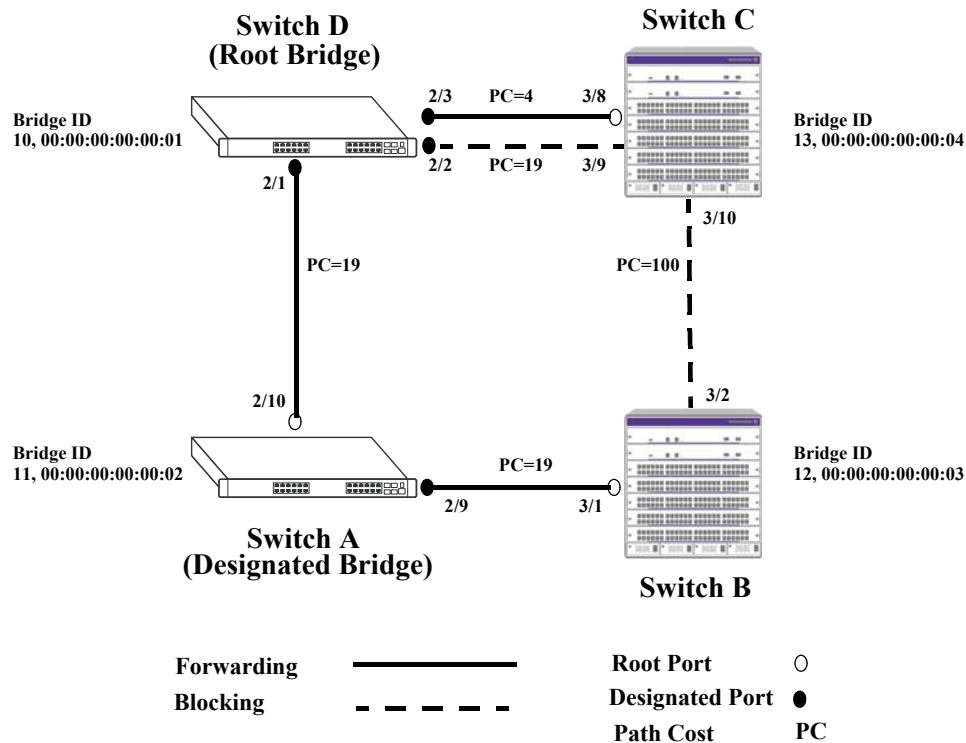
Switch D
(Root Bridge)

Switch C

Bridge ID
10, 00:00:00:00:00:01

2/3 PC=4 3/8

2/2 PC=19 3/9

Bridge ID
13, 00:00:00:00:00:04

2/1

3/10

PC=19

PC=100

2/10

3/2

Bridge ID
11, 00:00:00:00:00:02

PC=19

Bridge ID
12, 00:00:00:00:00:03

2/9 3/1

Switch A
(Designated Bridge)

Switch B

Forwarding

Blocking

Root Port

Designated Port

Path Cost PC